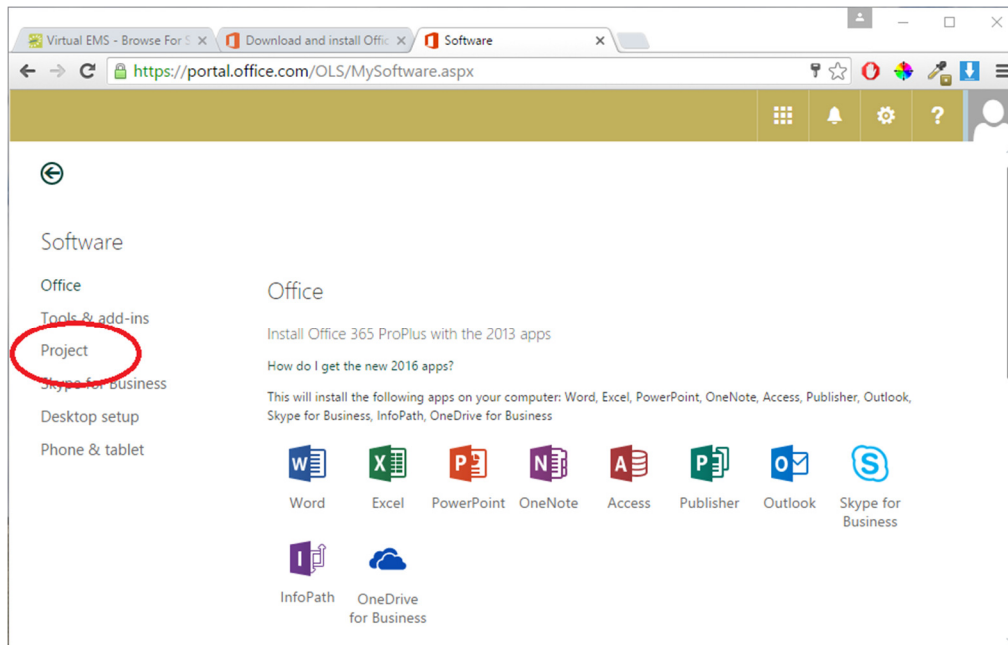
Virtual EMS - Browse For S ×
Download and install Offic ×
Software ×

https://portal.office.com/OLS/MySoftware.aspx

?

Software

Office
Tools & add-ins
Project
Skype for Business
Desktop setup
Phone & tablet

Office

Install Office 365 ProPlus with the 2013 apps

How do I get the new 2016 apps?

This will install the following apps on your computer: Word, Excel, PowerPoint, OneNote, Access, Publisher, Outlook, Skype for Business, InfoPath, OneDrive for Business

Word
Excel
PowerPoint
OneNote
Access
Publisher
Outlook
Skype for Business
InfoPath
OneDrive for Business